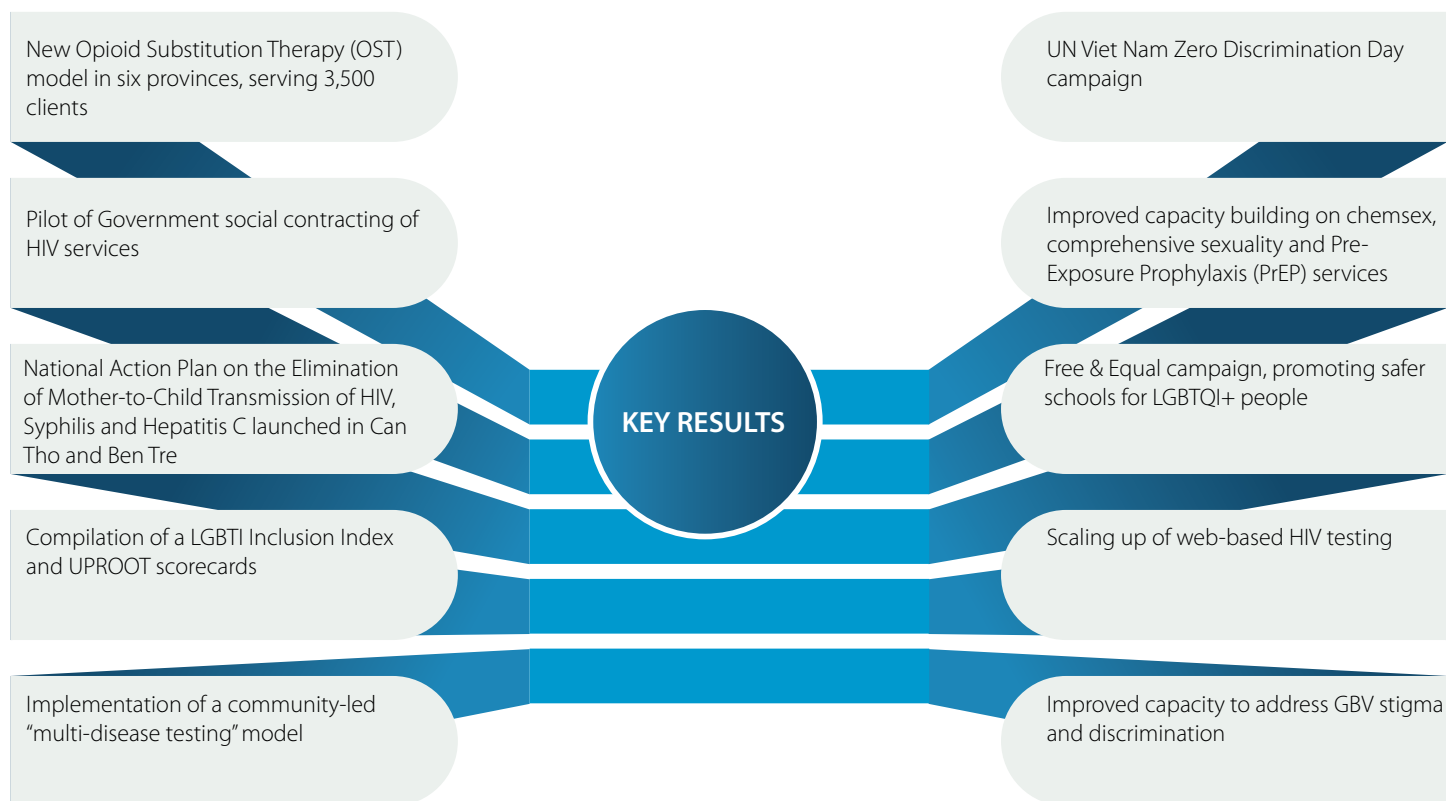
New Opioid Substitution Therapy (OST) model in six provinces, serving 3,500 clients

Pilot of Government social contracting of HIV services

National Action Plan on the Elimination of Mother-to-Child Transmission of HIV, Syphilis and Hepatitis C launched in Can Tho and Ben Tre

Compilation of a LGBTI Inclusion Index and UPROOT scorecards

Implementation of a community-led "multi-disease testing" model

KEY RESULTS

UN Viet Nam Zero Discrimination Day campaign

Improved capacity building on chemsex, comprehensive sexuality and Pre-Exposure Prophylaxis (PrEP) services

Free & Equal campaign, promoting safer schools for LGBTQI+ people

Scaling up of web-based HIV testing

Improved capacity to address GBV stigma and discrimination